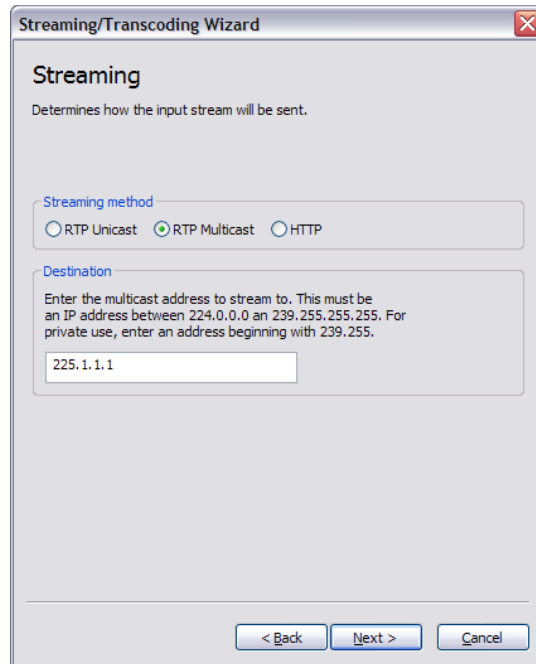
Streaming/Transcoding Wizard

Streaming

Determines how the input stream will be sent.

Streaming method

RTP Unicast RTP Multicast HTTP

Destination

Enter the multicast address to stream to. This must be an IP address between 224.0.0.0 an 239.255.255.255. For private use, enter an address beginning with 239.255.

225.1.1.1

< Back Next > Cancel